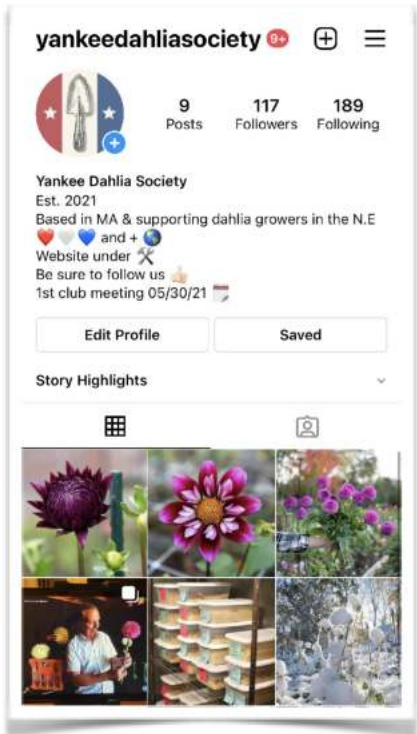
yankeedahliasociety 9+

9 Posts
117 Followers
189 Following

Yankee Dahlia Society
Est. 2021
Based in MA & supporting dahlia growers in the N.E
❤️🤍💙 and + 🌏
Website under 🛠
Be sure to follow us 👍🏻
1st club meeting 05/30/21 📅

Edit Profile
Saved

Story Highlights